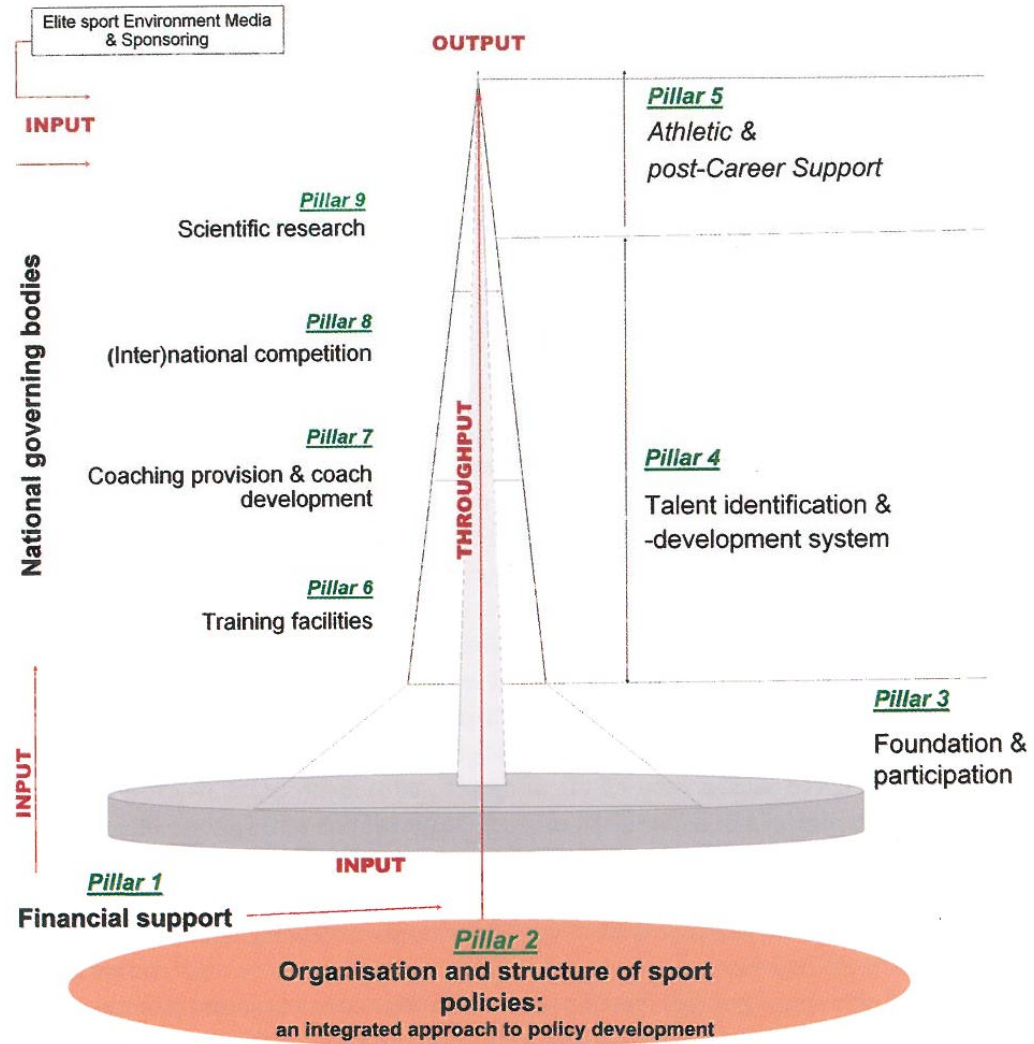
Elite sport Environment Media & Sponsoring

OUTPUT

INPUT

Pillar 5
Athletic & post-Career Support

Pillar 9
Scientific research

National governing bodies

Pillar 8
(Inter)national competition

THROUGHPUT

Pillar 7
Coaching provision & coach development

Pillar 4
Talent identification & -development system

Pillar 6
Training facilities

Pillar 3
Foundation & participation

INPUT

INPUT

Pillar 1
Financial support

Pillar 2
Organisation and structure of sport policies:
an integrated approach to policy development